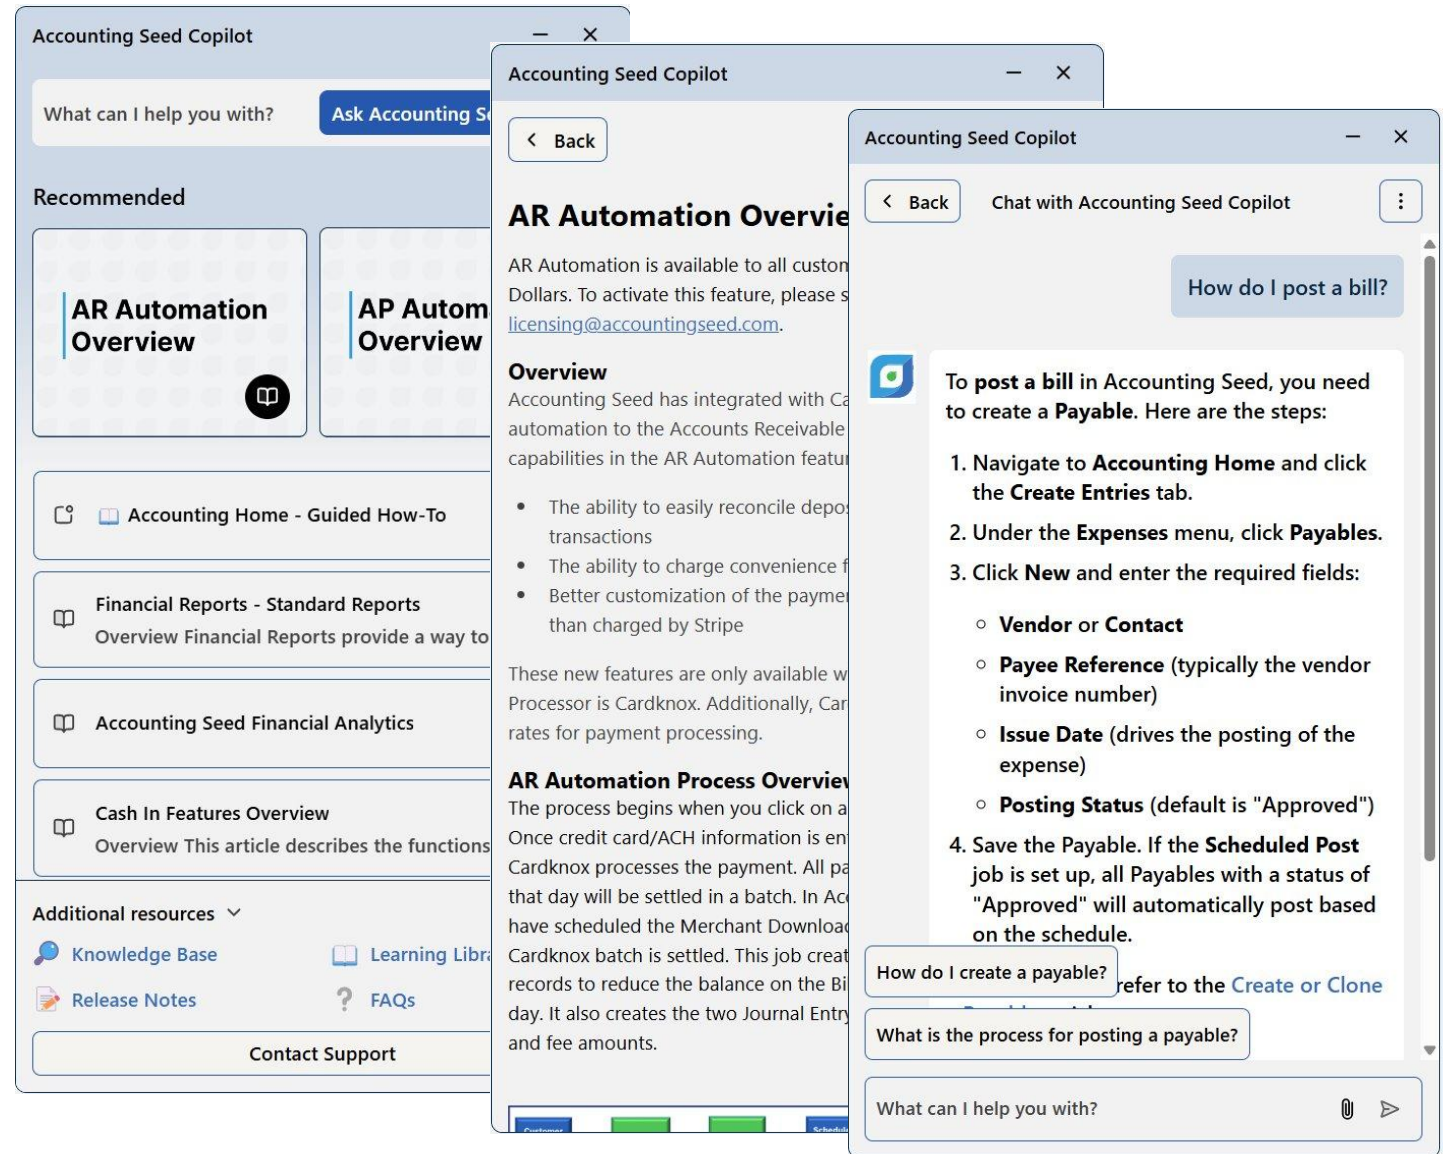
Accounting Seed Copilot

What can I help you with?

Ask Accounting S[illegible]

Recommended

AR Automation Overview

AP Autom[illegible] Overview

Accounting Home - Guided How-To

Financial Reports - Standard Reports
Overview Financial Reports provide a way to

Accounting Seed Financial Analytics

Cash In Features Overview
Overview This article describes the functions

Additional resources

Knowledge Base

Learning Libr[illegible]

Release Notes

FAQs

Contact Support

Accounting Seed Copilot

Back

AR Automation Overvie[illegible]

AR Automation is available to all custon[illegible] Dollars. To activate this feature, please s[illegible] licensing@accountingseed.com.

Overview

Accounting Seed has integrated with Ca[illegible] automation to the Accounts Receivable capabilities in the AR Automation featu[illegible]

- The ability to easily reconcile depo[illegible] transactions
- The ability to charge convenience f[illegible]
- Better customization of the payme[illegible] than charged by Stripe

These new features are only available w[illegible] Processor is Cardknox. Additionally, Car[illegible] rates for payment processing.

AR Automation Process Overvie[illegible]

The process begins when you click on a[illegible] Once credit card/ACH information is en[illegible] Cardknox processes the payment. All pa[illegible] that day will be settled in a batch. In Ac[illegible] have scheduled the Merchant Downloa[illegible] Cardknox batch is settled. This job creat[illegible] records to reduce the balance on the Bi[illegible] day. It also creates the two Journal Entr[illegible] and fee amounts.

Accounting Seed Copilot

Back

Chat with Accounting Seed Copilot

How do I post a bill?

To post a bill in Accounting Seed, you need to create a Payable. Here are the steps:

1. Navigate to Accounting Home and click the Create Entries tab.
2. Under the Expenses menu, click Payables.
3. Click New and enter the required fields:
   - Vendor or Contact
   - Payee Reference (typically the vendor invoice number)
   - Issue Date (drives the posting of the expense)
   - Posting Status (default is "Approved")
4. Save the Payable. If the Scheduled Post job is set up, all Payables with a status of "Approved" will automatically post based on the schedule.

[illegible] refer to the Create or Clone

How do I create a payable?

What is the process for posting a payable?

What can I help you with?